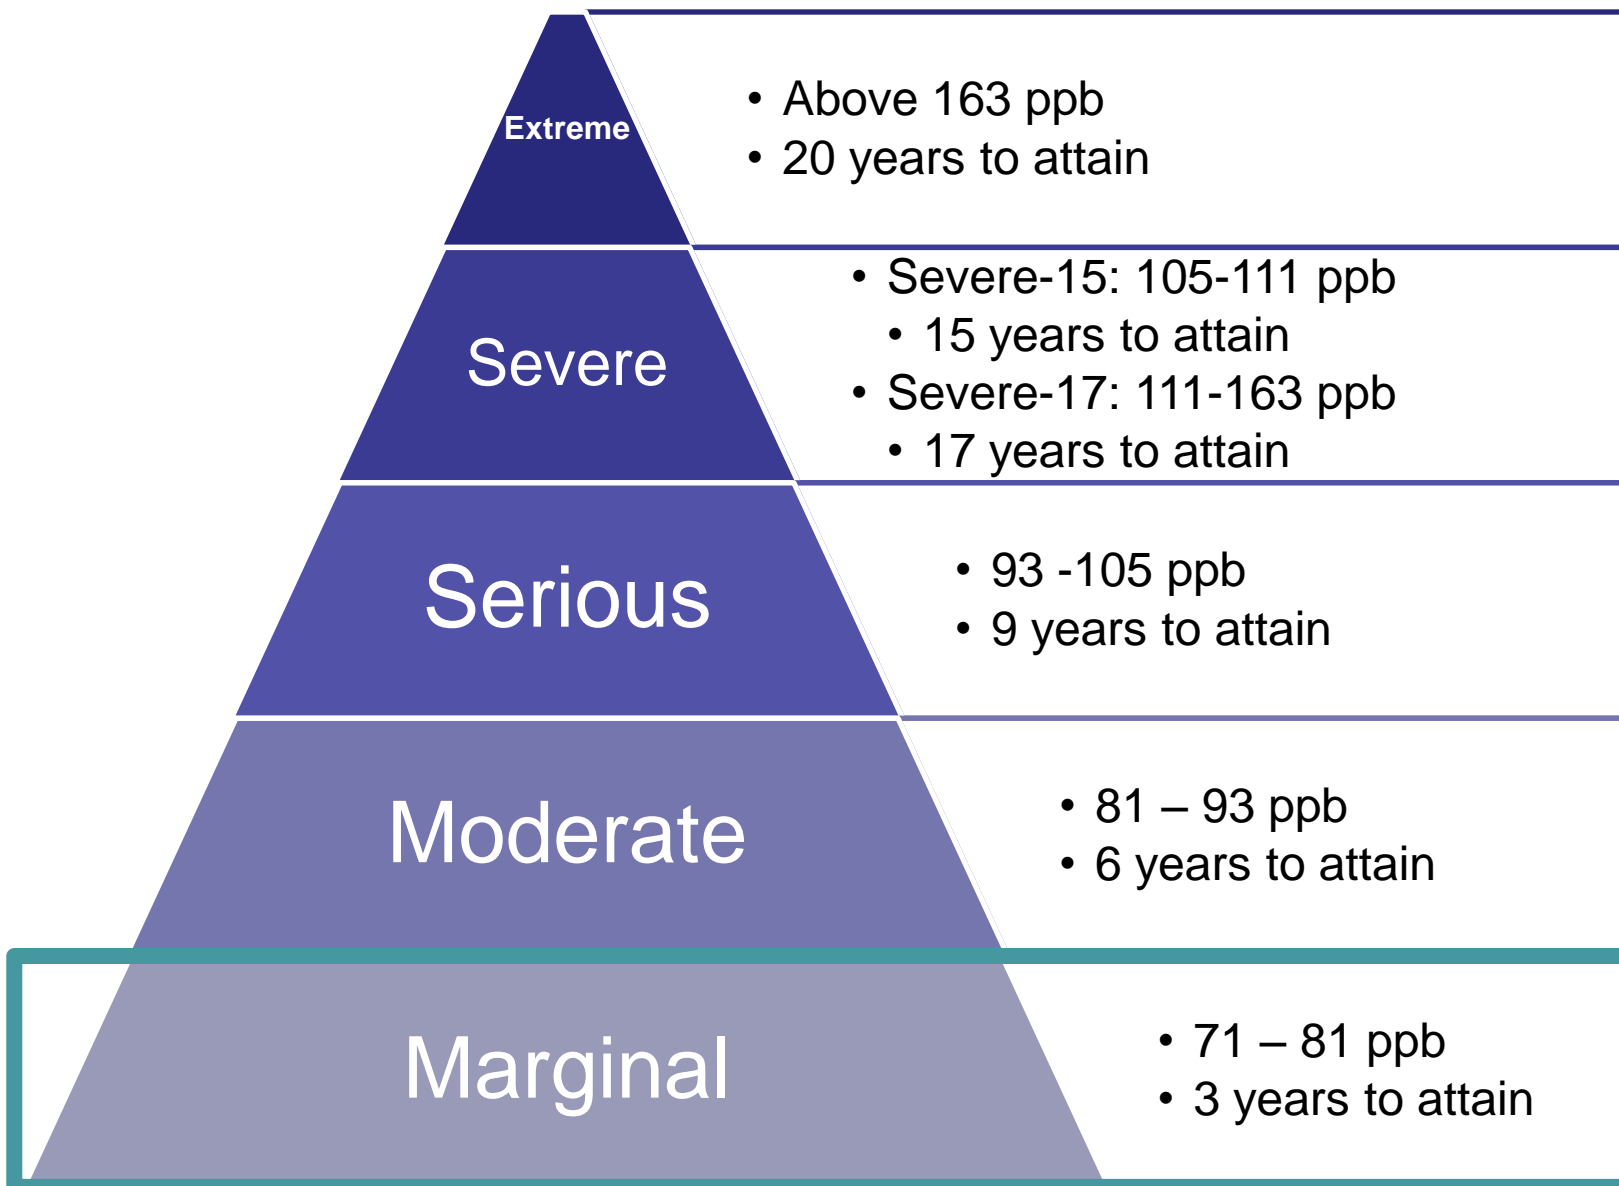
Extreme

• Above 163 ppb
• 20 years to attain

Severe

• Severe-15: 105-111 ppb
• 15 years to attain
• Severe-17: 111-163 ppb
• 17 years to attain

Serious

• 93 -105 ppb
• 9 years to attain

Moderate

• 81 – 93 ppb
• 6 years to attain

Marginal

• 71 – 81 ppb
• 3 years to attain